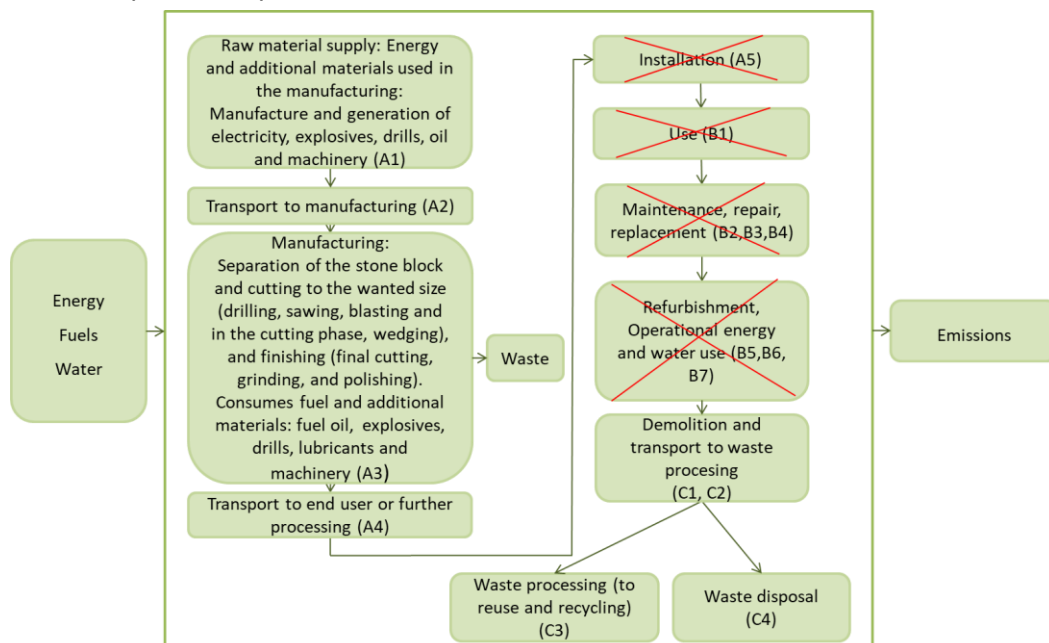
Energy

Fuels

Water

Raw material supply: Energy and additional materials used in the manufacturing: Manufacture and generation of electricity, explosives, drills, oil and machinery (A1)

Transport to manufacturing (A2)

Manufacturing: Separation of the stone block and cutting to the wanted size (drilling, sawing, blasting and in the cutting phase, wedging), and finishing (final cutting, grinding, and polishing). Consumes fuel and additional materials: fuel oil, explosives, drills, lubricants and machinery (A3)

Waste

Transport to end user or further processing (A4)

Installation (A5)

Use (B1)

Maintenance, repair, replacement (B2,B3,B4)

Refurbishment, Operational energy and water use (B5,B6, B7)

Demolition and transport to waste procesing (C1, C2)

Waste processing (to reuse and recycling) (C3)

Waste disposal (C4)

Emissions